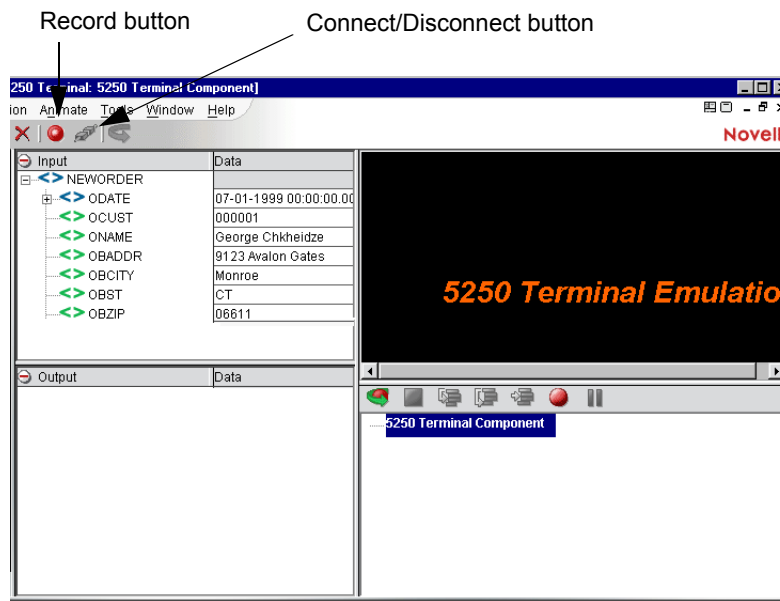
Record button

Connect/Disconnect button

250 Te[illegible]nal: 5250 Terminal Component]

ion Animate Tools Window Help

Novell

| Input | Data |
|---|---|
| NEWORDER | |
| ODATE | 07-01-1999 00:00:00.0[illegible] |
| OCUST | 000001 |
| ONAME | George Chkheidze |
| OBADDR | 9123 Avalon Gates |
| OBCITY | Monroe |
| OBST | CT |
| OBZIP | 06611 |

5250 Terminal Emulatio

| Output | Data |
|---|---|

5250 Terminal Component